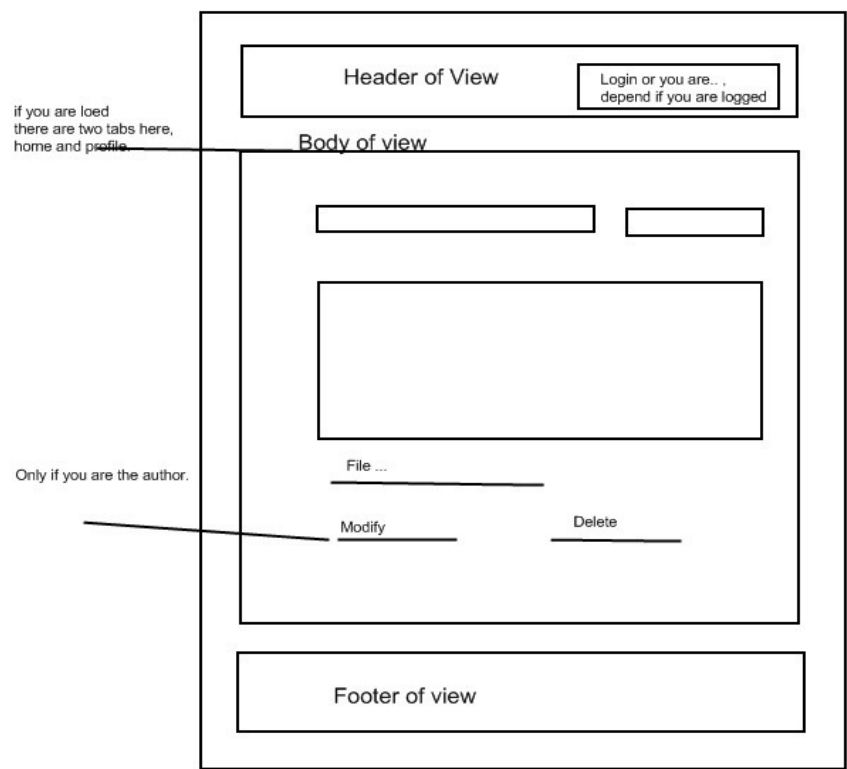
if you are loed
there are two tabs here,
home and profile.

Header of View

Login or you are.. ,
depend if you are logged

Body of view

Only if you are the author.

File ...

Modify

Delete

Footer of view